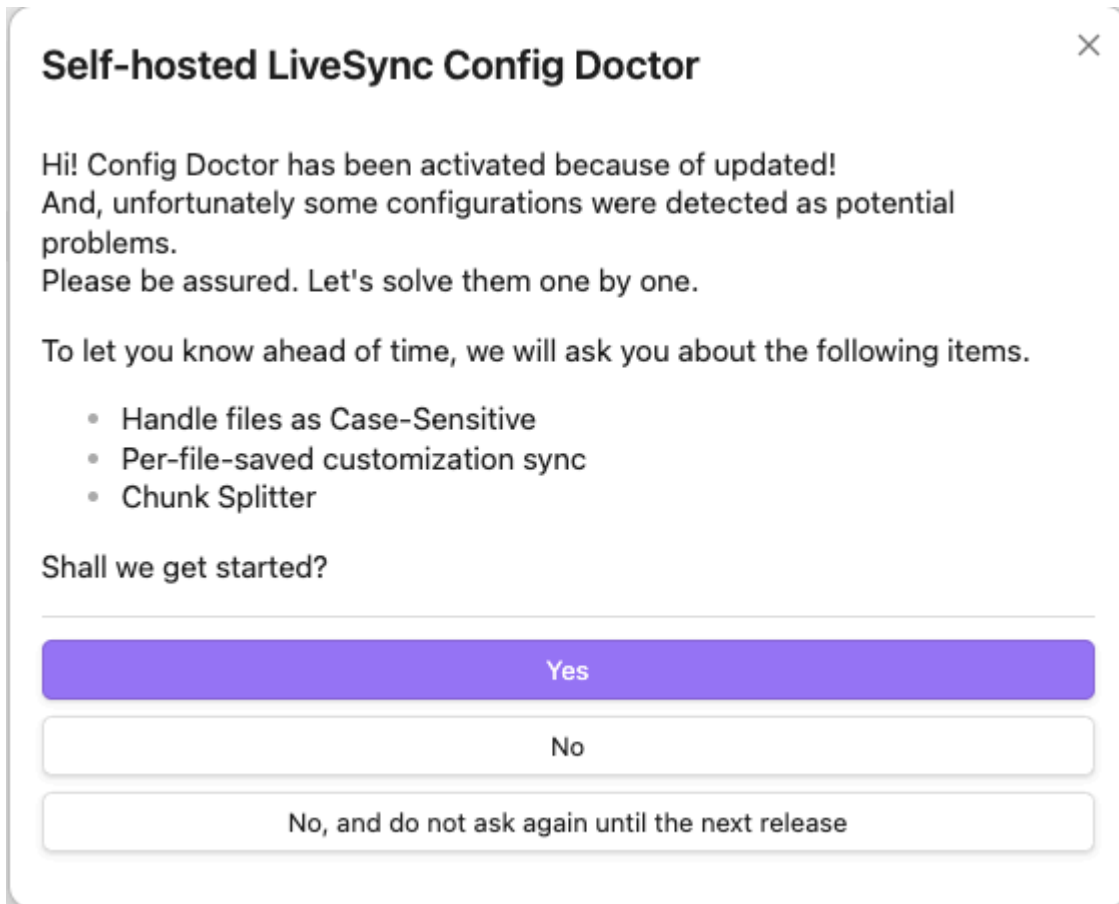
Self-hosted LiveSync Config Doctor

×

Hi! Config Doctor has been activated because of updated!
And, unfortunately some configurations were detected as potential problems.
Please be assured. Let's solve them one by one.

To let you know ahead of time, we will ask you about the following items.

- Handle files as Case-Sensitive
- Per-file-saved customization sync
- Chunk Splitter

Shall we get started?

Yes

No

No, and do not ask again until the next release